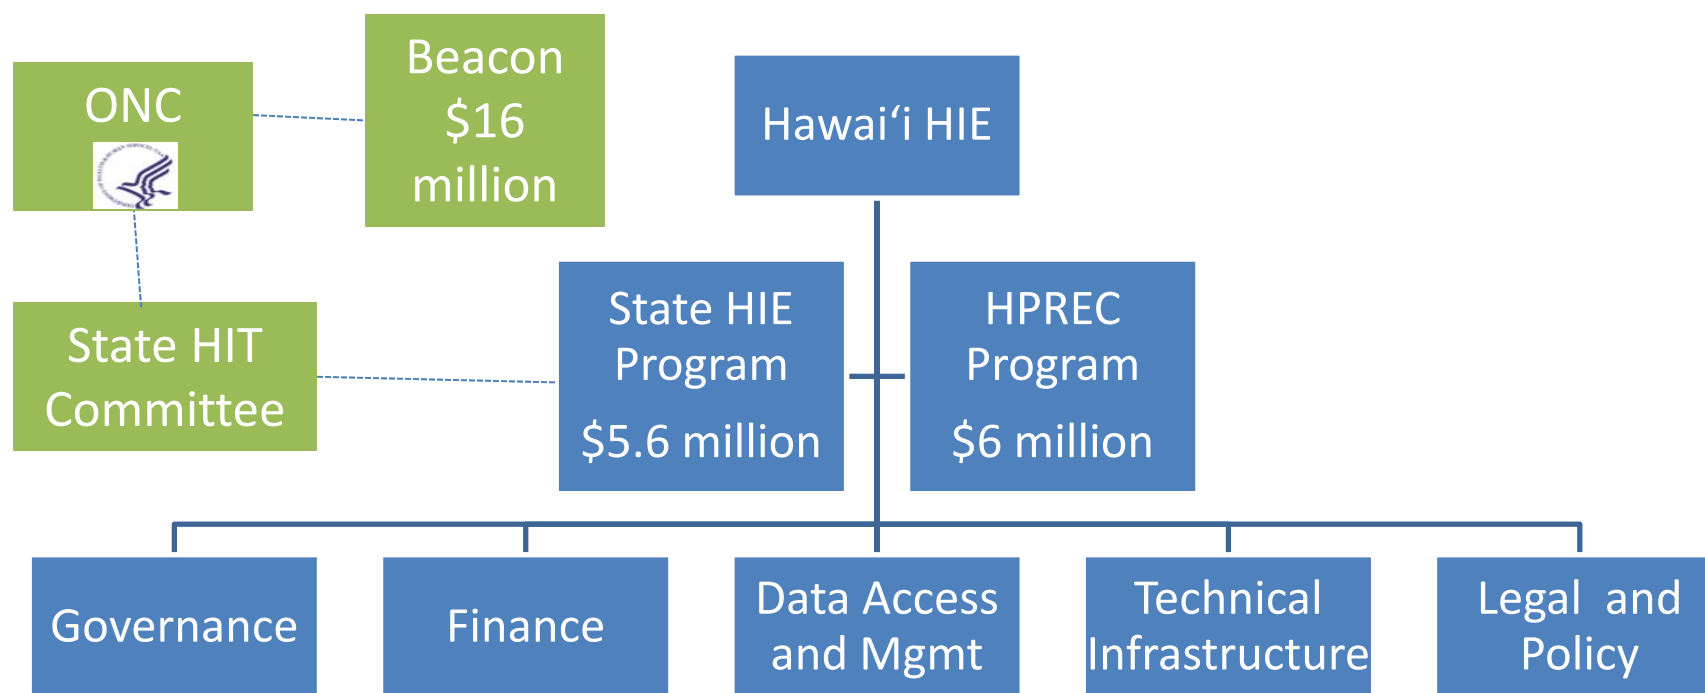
ONC

Beacon $16 million

Hawai‘i HIE

State HIT Committee

State HIE Program

$5.6 million

HPREC Program

$6 million

Governance

Finance

Data Access and Mgmt

Technical Infrastructure

Legal and Policy